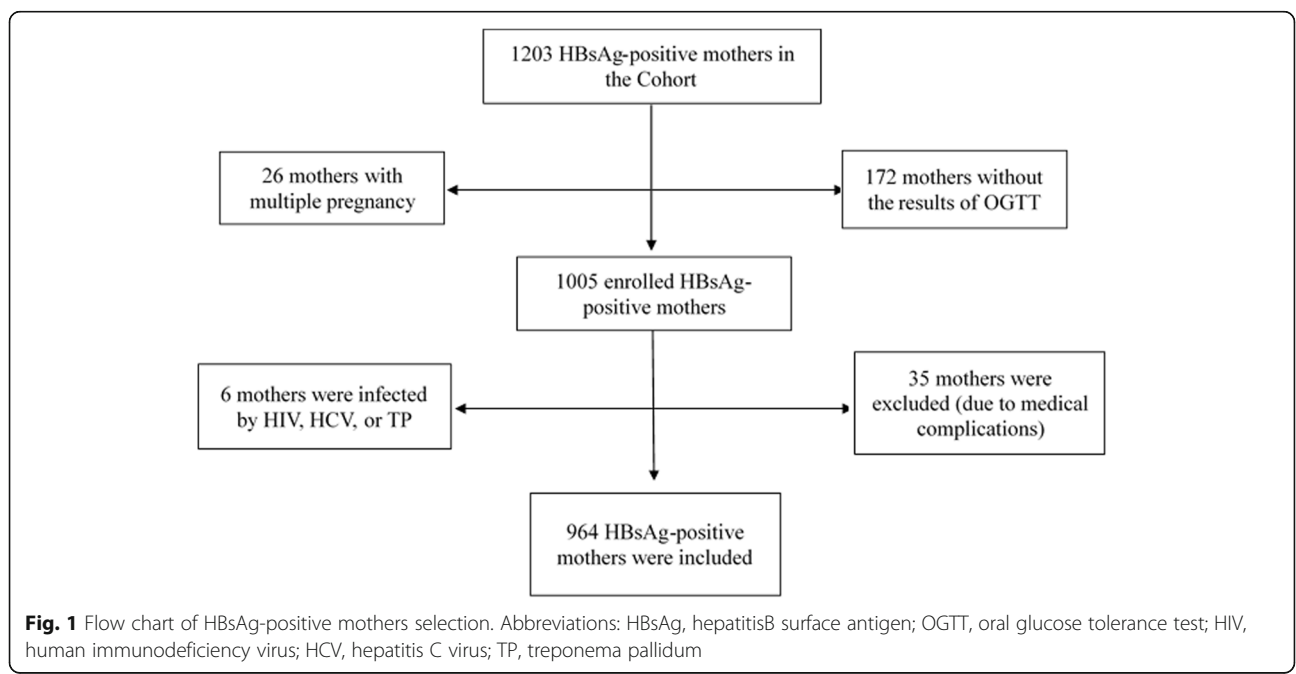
1203 HBsAg-positive mothers in the Cohort

26 mothers with multiple pregnancy

172 mothers without the results of OGTT

1005 enrolled HBsAg-positive mothers

6 mothers were infected by HIV, HCV, or TP

35 mothers were excluded (due to medical complications)

964 HBsAg-positive mothers were included

**Fig. 1** Flow chart of HBsAg-positive mothers selection. Abbreviations: HBsAg, hepatitisB surface antigen; OGTT, oral glucose tolerance test; HIV, human immunodeficiency virus; HCV, hepatitis C virus; TP, treponema pallidum